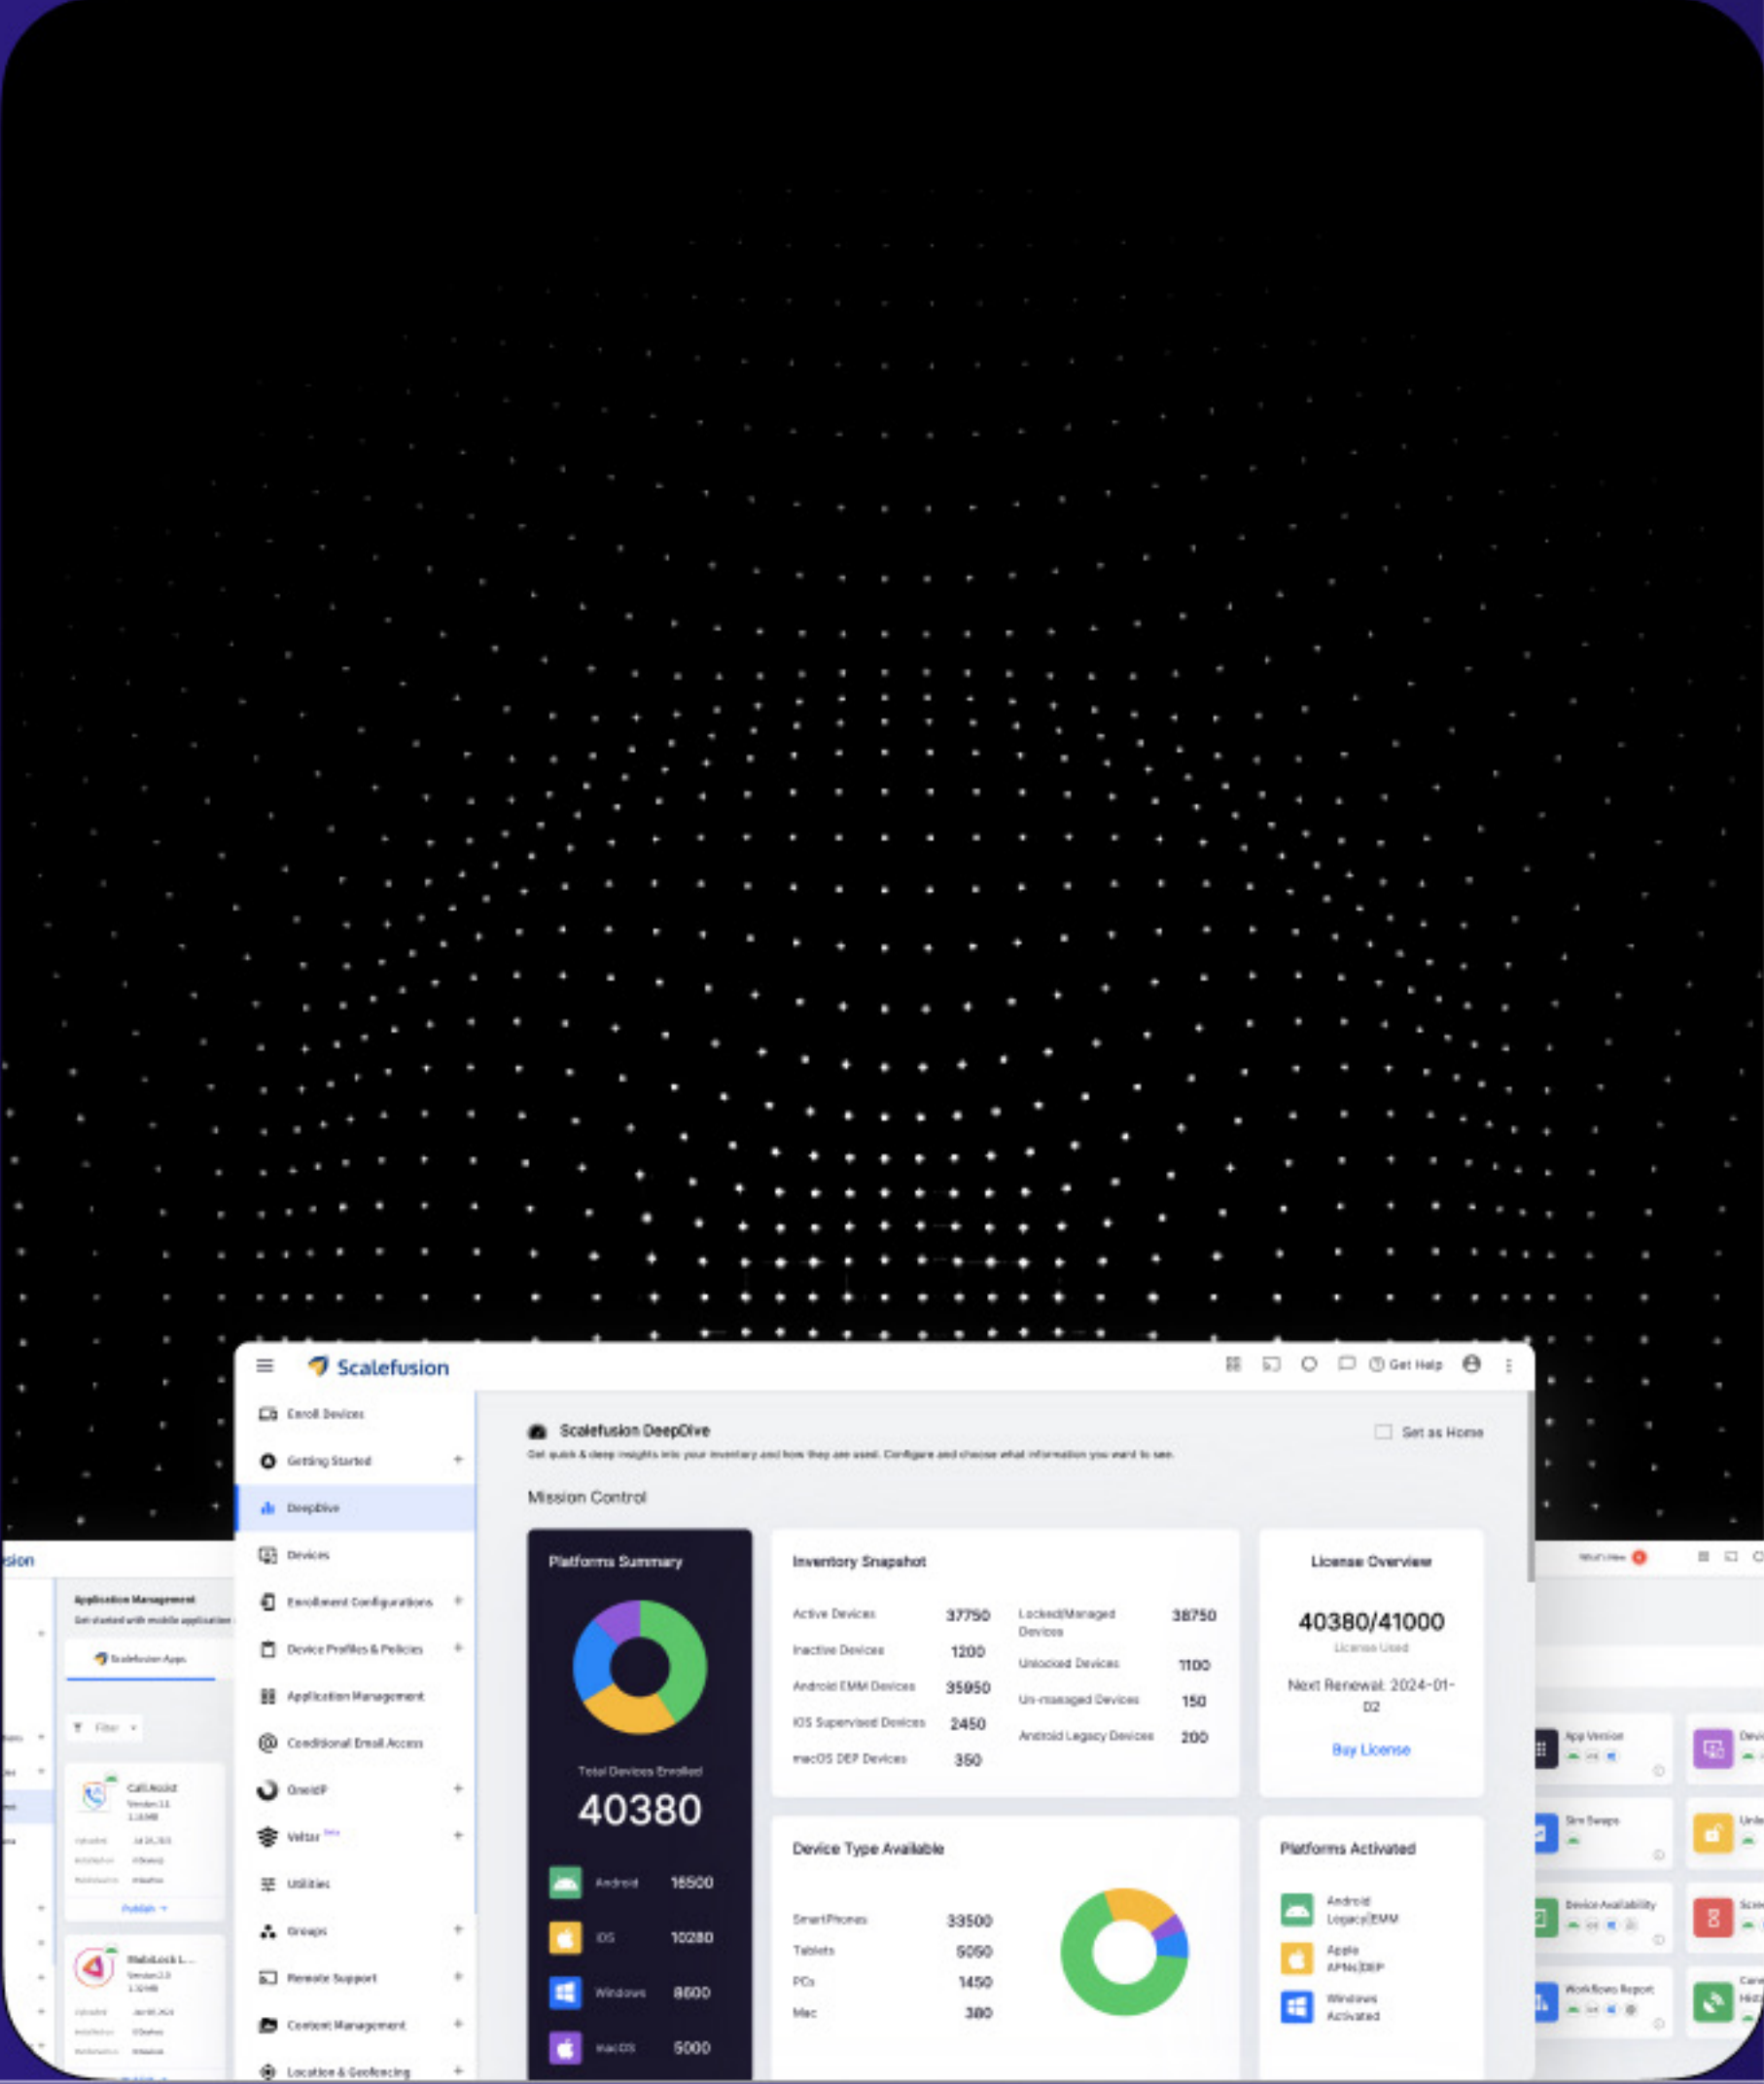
Scalefusion

Get Help

Enroll Devices
Getting Started
DeepDive
Devices
Enrollment Configurations
Device Profiles & Policies
Application Management
Conditional Email Access
OneIdP
Veltar
Utilities
Groups
Remote Support
Content Management
Location & Geofencing

Scalefusion DeepDive
Get quick & deep insights into your inventory and how they are used. Configure and choose what information you want to see.

Set as Home

Mission Control

Platforms Summary

Total Devices Enrolled
40380

| Android | 16500 |
|---|---|
| iOS | 10280 |
| Windows | 8600 |
| macOS | 5000 |

Inventory Snapshot

| Active Devices | 37750 | Locked/Managed Devices | 38750 |
|---|---|---|---|
| Inactive Devices | 1200 | Unlocked Devices | 1100 |
| Android EMM Devices | 35950 | Un-managed Devices | 150 |
| iOS Supervised Devices | 2450 | Android Legacy Devices | 200 |
| macOS DEP Devices | 350 | | |

License Overview
40380/41000
License Used
Next Renewal: 2024-01-02
Buy License

Device Type Available

| SmartPhones | 33500 |
|---|---|
| Tablets | 5050 |
| PCs | 1450 |
| Mac | 380 |

Platforms Activated
Android Legacy|EMM
Apple APNs|DEP
Windows Activated

sion
Application Management
Scalefusion Apps
Filter
Call Assist
MaboLock L...
Publish

What's New
App Version
Sim Swaps
Device Availability
Workflows Report